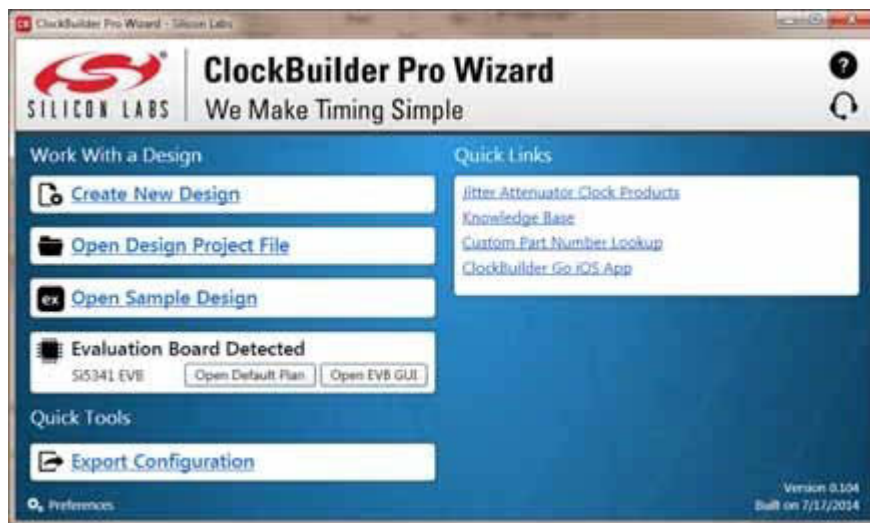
ClockBuilder Pro Wizard - Silicon Labs

SILICON LABS

ClockBuilder Pro Wizard

We Make Timing Simple

Work With a Design

Create New Design

Open Design Project File

ex Open Sample Design

Evaluation Board Detected

Si5341 EVB

Open Default Plan

Open EVB GUI

Quick Tools

Export Configuration

Quick Links

Jitter Attenuator Clock Products

Knowledge Base

Custom Part Number Lookup

ClockBuilder Go iOS App

Preferences

Version 0.104

Built on 7/17/2014